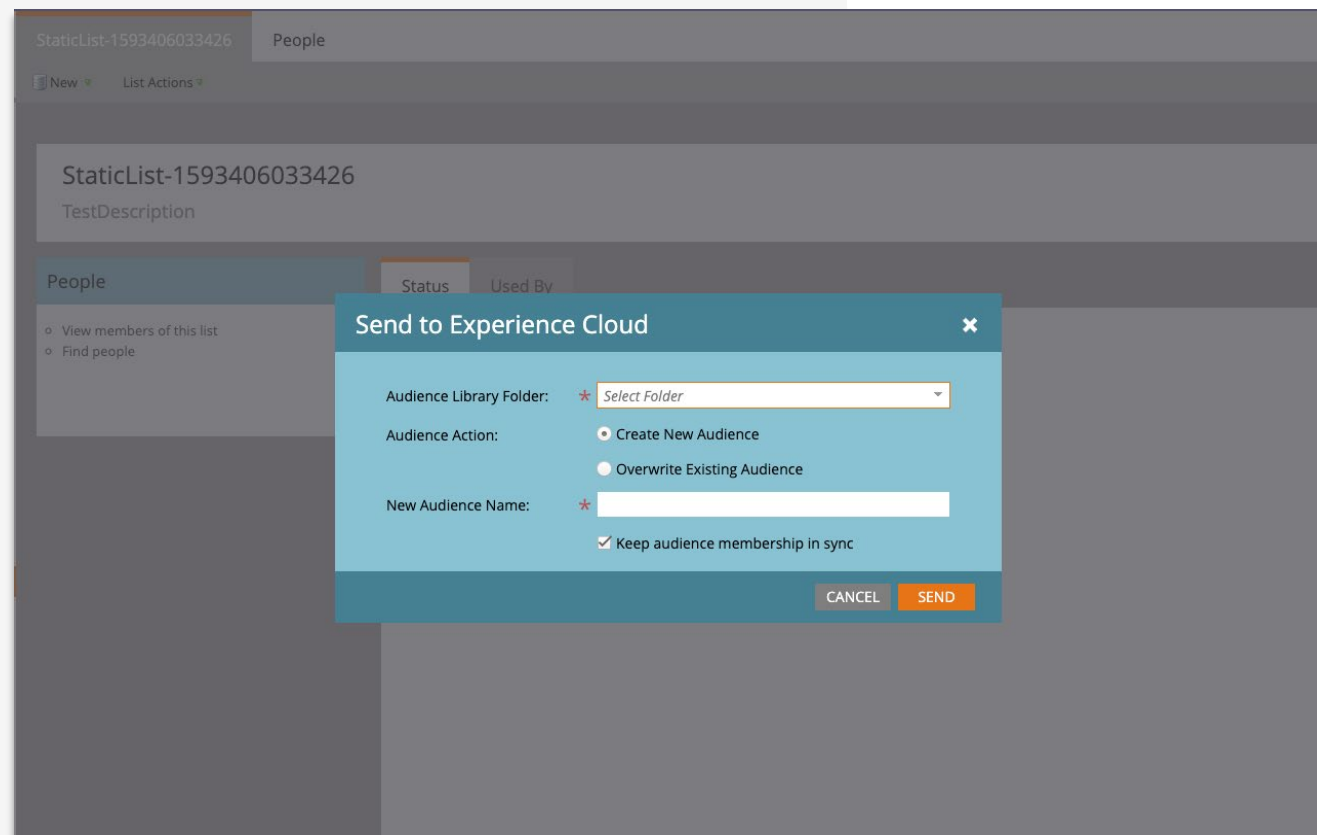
StaticList-1593406033426 People

New List Actions

StaticList-1593406033426
TestDescription

People

View members of this list
Find people

Status Used By

Send to Experience Cloud

Audience Library Folder: * Select Folder

Audience Action: Create New Audience

Overwrite Existing Audience

New Audience Name: *

Keep audience membership in sync

CANCEL SEND